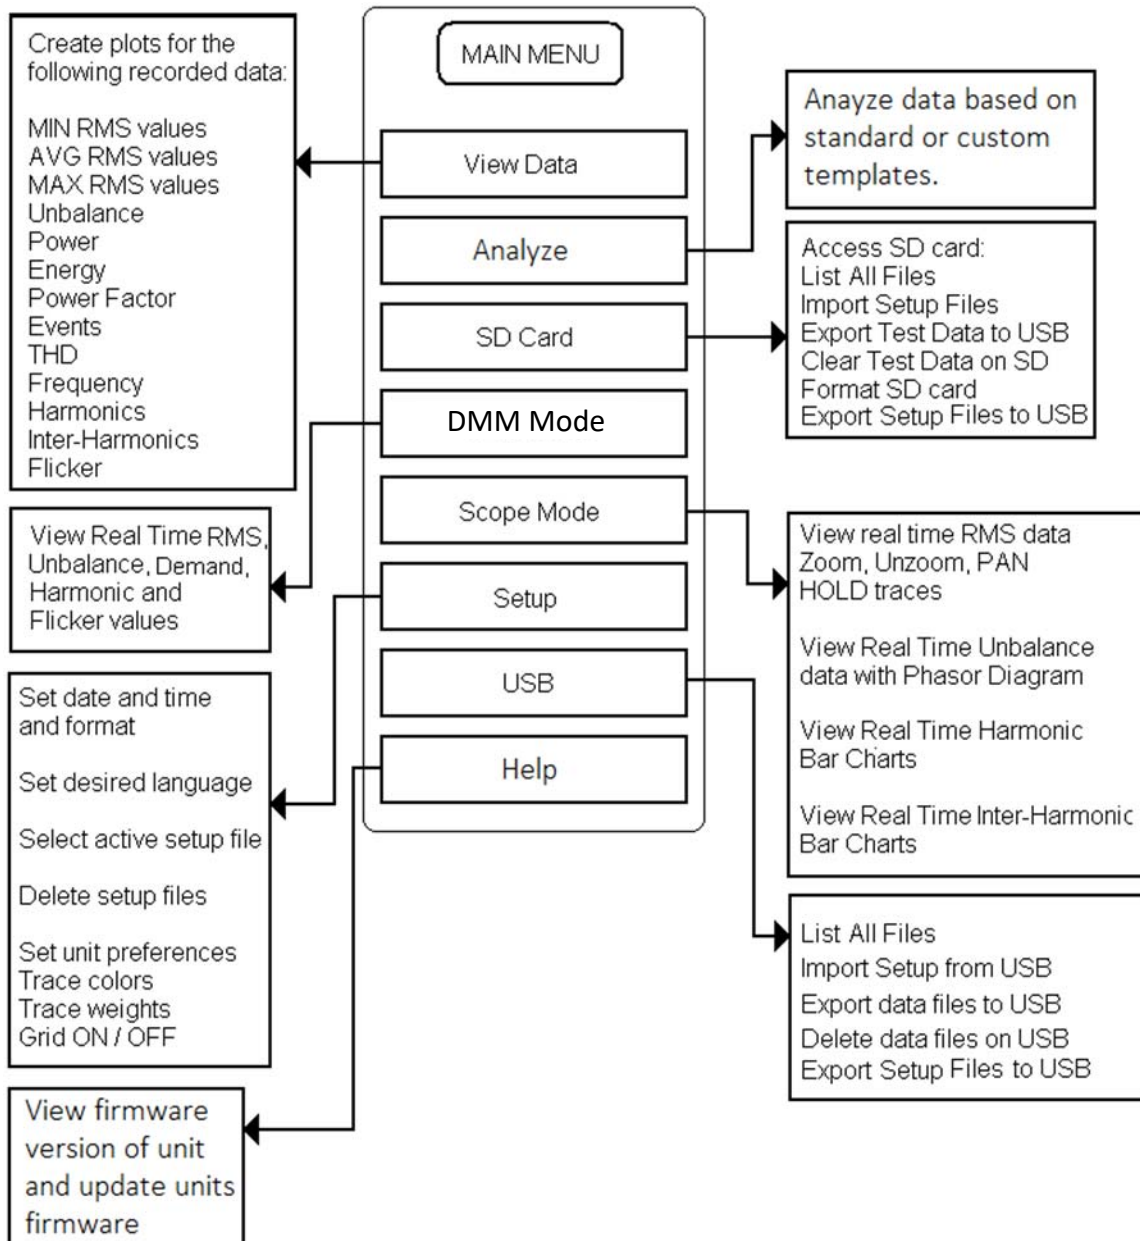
MAIN MENU

View Data

Analyze

SD Card

DMM Mode

Scope Mode

Setup

USB

Help

Create plots for the following recorded data:

MIN RMS values
AVG RMS values
MAX RMS values
Unbalance
Power
Energy
Power Factor
Events
THD
Frequency
Harmonics
Inter-Harmonics
Flicker

View Real Time RMS, Unbalance, Demand, Harmonic and Flicker values

Set date and time and format

Set desired language

Select active setup file

Delete setup files

Set unit preferences
Trace colors
Trace weights
Grid ON / OFF

View firmware version of unit and update units firmware

Anayze data based on standard or custom templates.

Access SD card:
List All Files
Import Setup Files
Export Test Data to USB
Clear Test Data on SD
Format SD card
Export Setup Files to USB

View real time RMS data
Zoom, Unzoom, PAN
HOLD traces

View Real Time Unbalance data with Phasor Diagram

View Real Time Harmonic Bar Charts

View Real Time Inter-Harmonic Bar Charts

List All Files
Import Setup from USB
Export data files to USB
Delete data files on USB
Export Setup Files to USB